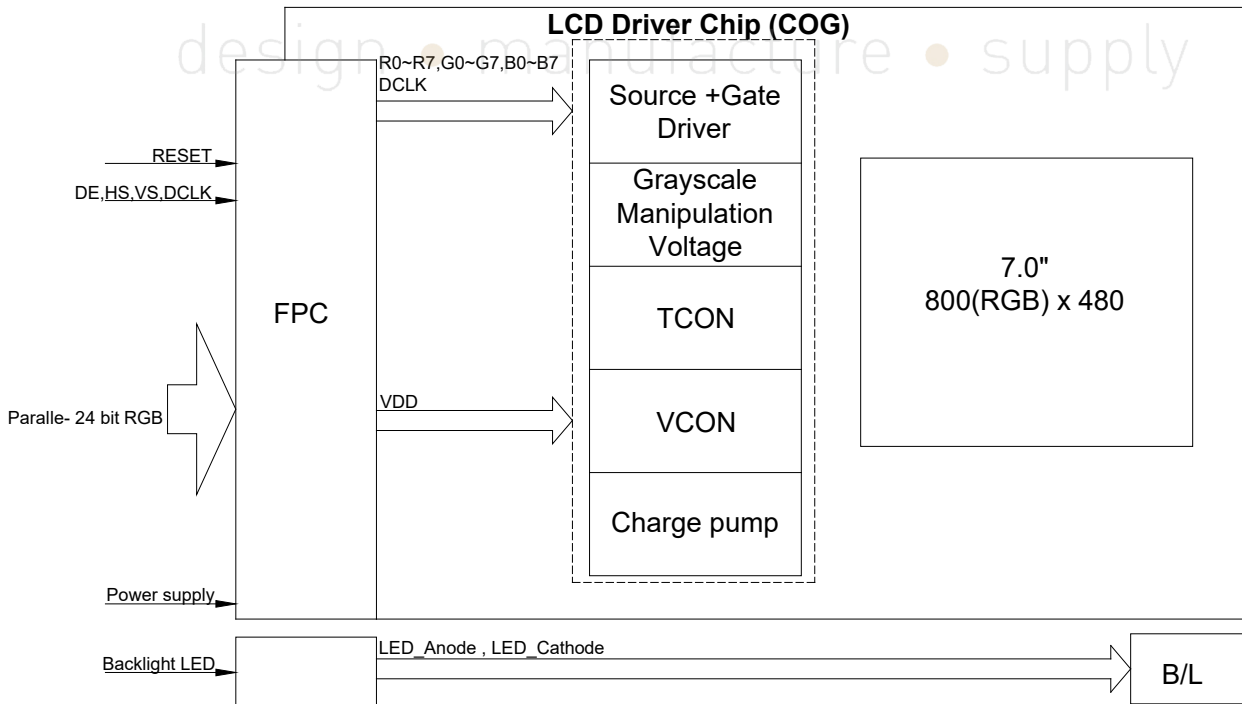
LCD Driver Chip (COG)

design • manufacture • supply

R0~R7,G0~G7,B0~B7
DCLK

Source +Gate Driver

Grayscale Manipulation Voltage

TCON

VCON

Charge pump

RESET

DE,HS,VS,DCLK

FPC

Paralle- 24 bit RGB

VDD

7.0"
800(RGB) x 480

Power supply

Backlight LED

LED_Anode , LED_Cathode

B/L